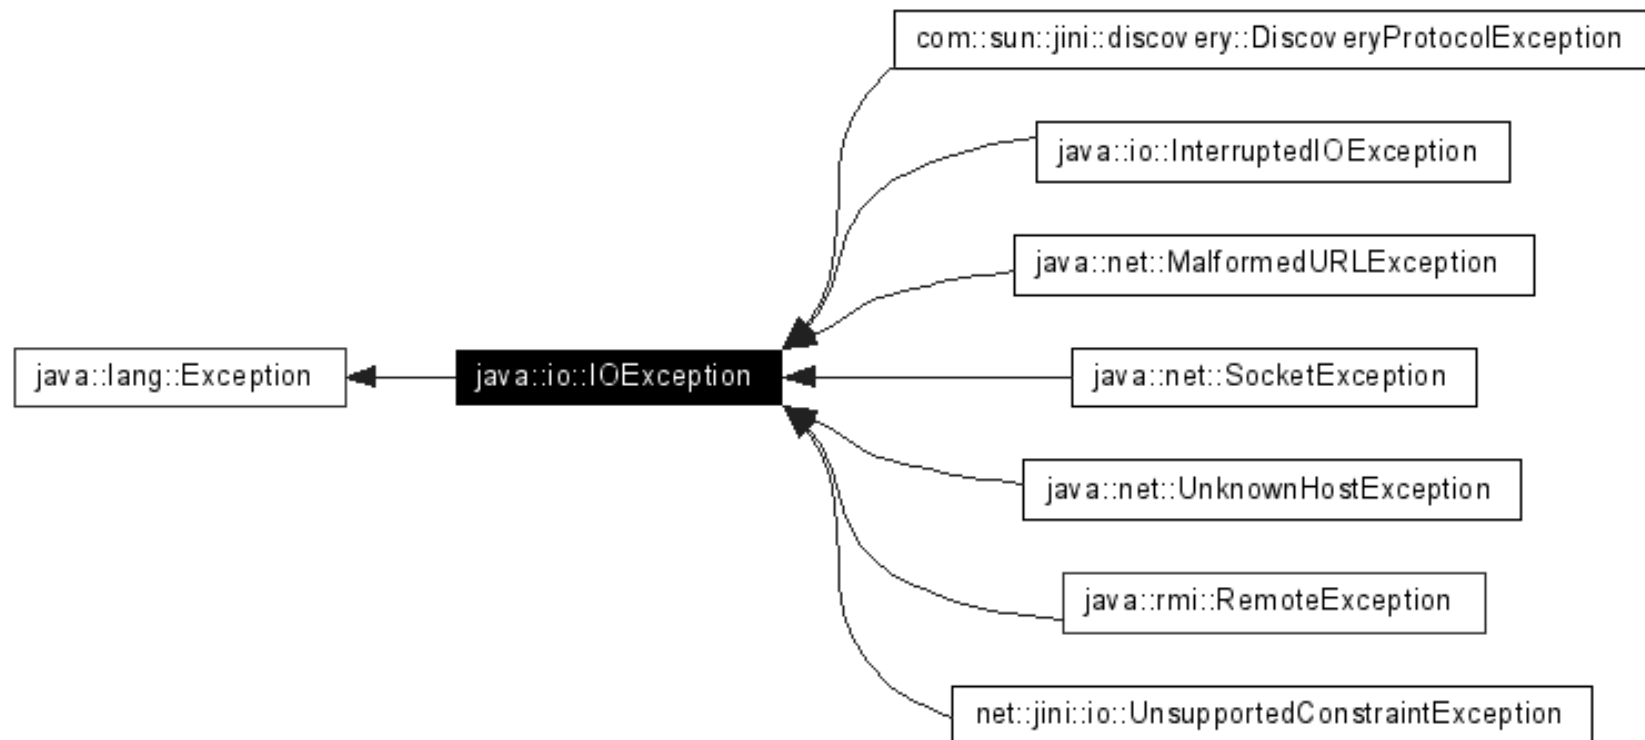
com::sun::jini::discovery::DiscoveryProtocolException

java::io::InterruptedIOException

java::net::MalformedURLException

java::lang::Exception

java::io::IOException

java::net::SocketException

java::net::UnknownHostException

java::rmi::RemoteException

net::jini::io::UnsupportedConstraintException